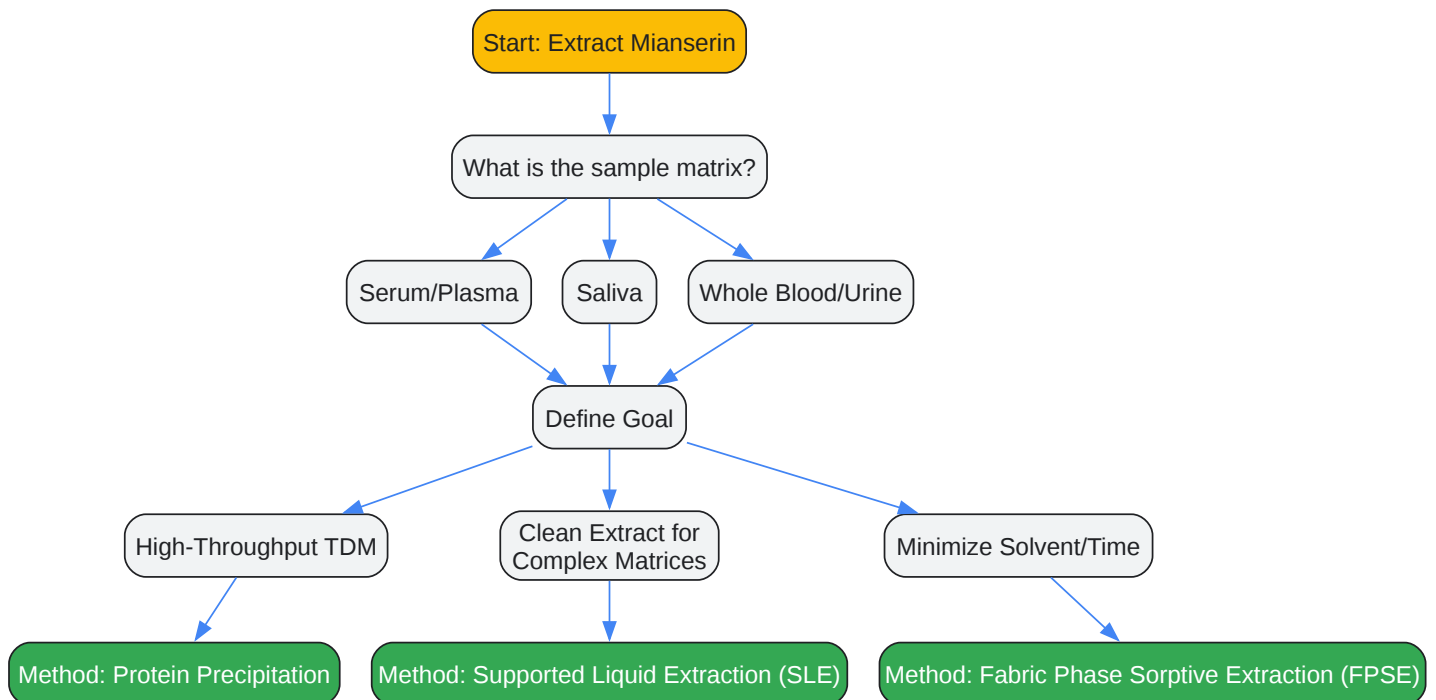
Start: Extract Mianserin

What is the sample matrix?

Serum/Plasma

Saliva

Whole Blood/Urine

Define Goal

High-Throughput TDM

Clean Extract for Complex Matrices

Minimize Solvent/Time

Method: Protein Precipitation

Method: Supported Liquid Extraction (SLE)

Method: Fabric Phase Sorptive Extraction (FPSE)